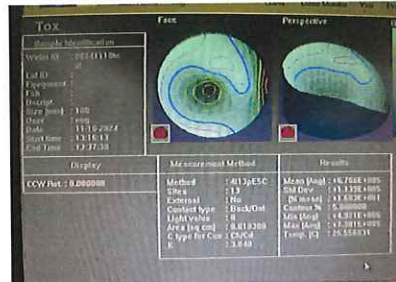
Tox

Face

Perspective

Sample Identification

Wafer ID : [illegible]

Lot ID :

Equipment :

File :

Descript :

Size (mm) : 100

Unit : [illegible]

Date : 11-15-2024

Start Time : 13:36:11

End Time : 13:37:38

Display

CCW Rot : 0.000000

Measurement Method

Method : 4013pESC

Sites : 13

External : No

Contact type : Back/Out

Light value : 0

Area (sq cm) : 0.618380

C type for Cox : Cb/Ca

K : 3.840

Results

Mean (Ang) : +6.766E+005

Std Dev : +1.139E+005

(% mean) : +1.683E+001

Contour % : 5.000000

Min (Ang) : +4.931E+005

Max (Ang) : +8.301E+005

Temp. (C) : 26.558331